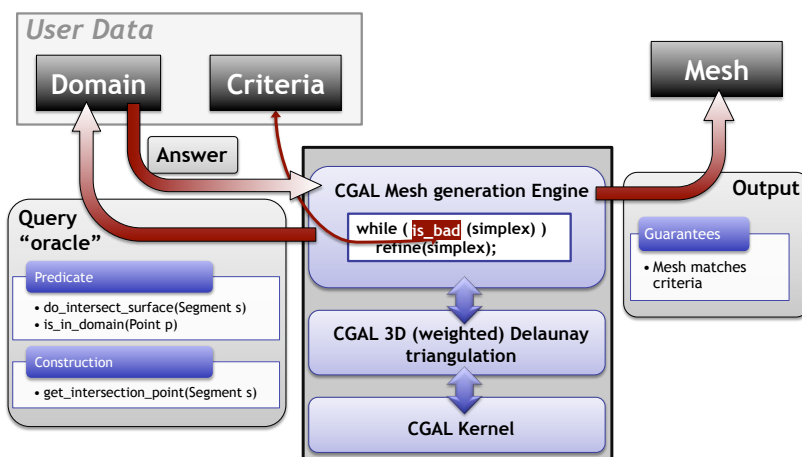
User Data

Domain

Criteria

Mesh

Answer

CGAL Mesh generation Engine

Output

while ( is_bad (simplex) )
refine(simplex);

Query
"oracle"

Guarantees

• Mesh matches criteria

Predicate

• do_intersect_surface(Segment s)
• is_in_domain(Point p)

CGAL 3D (weighted) Delaunay triangulation

Construction

• get_intersection_point(Segment s)

CGAL Kernel